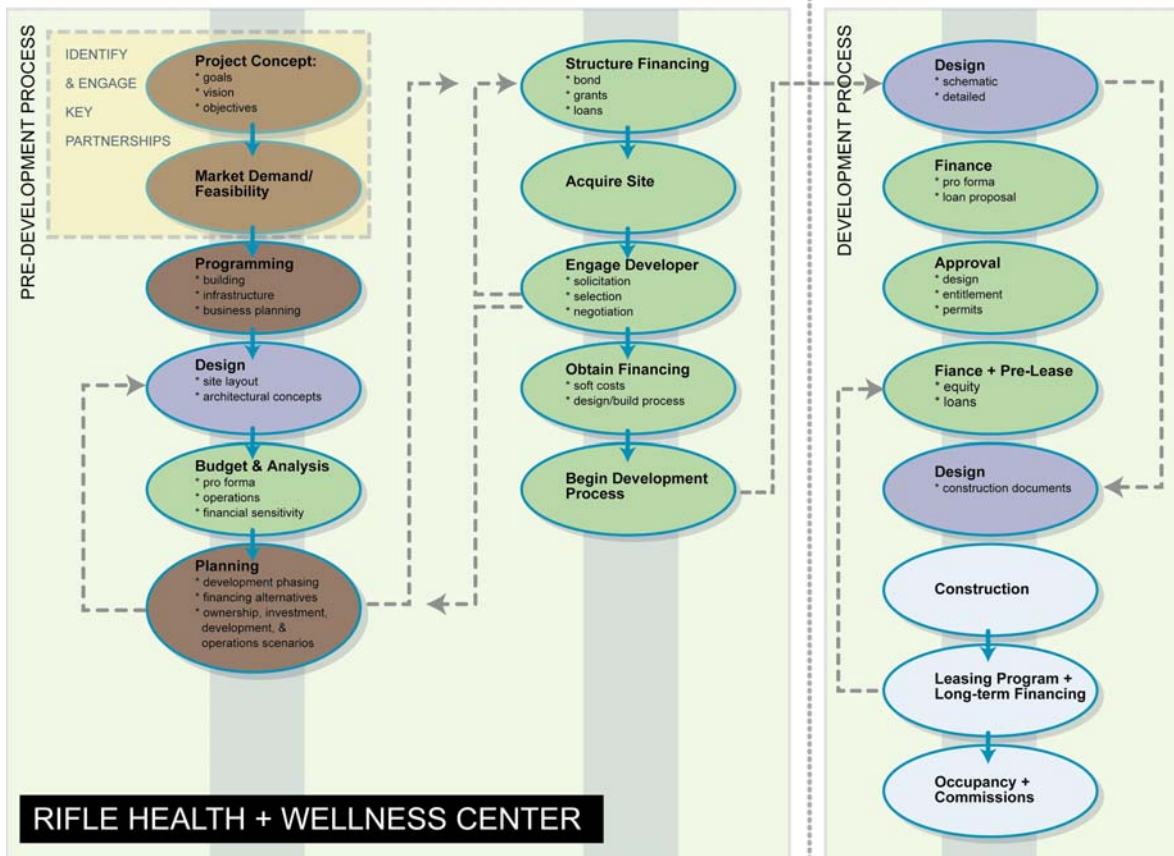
PRE-DEVELOPMENT PROCESS

IDENTIFY & ENGAGE KEY PARTNERSHIPS

Project Concept:
* goals
* vision
* objectives

Market Demand/ Feasibility

Programming
* building
* infrastructure
* business planning

Design
* site layout
* architectural concepts

Budget & Analysis
* pro forma
* operations
* financial sensitivity

Planning
* development phasing
* financing alternatives
* ownership, investment, development, & operations scenarios

Structure Financing
* bond
* grants
* loans

Acquire Site

Engage Developer
* solicitation
* selection
* negotiation

Obtain Financing
* soft costs
* design/build process

Begin Development Process

DEVELOPMENT PROCESS

Design
* schematic
* detailed

Finance
* pro forma
* loan proposal

Approval
* design
* entitlement
* permits

Fiance + Pre-Lease
* equity
* loans

Design
* construction documents

Construction

Leasing Program + Long-term Financing

Occupancy + Commissions

RIFLE HEALTH + WELLNESS CENTER